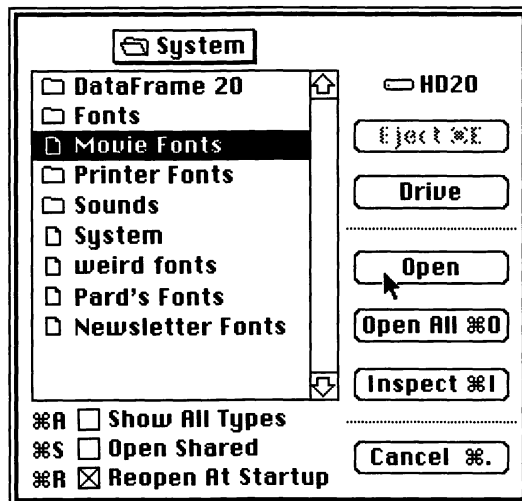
System

DataFrame 20
Fonts
Movie Fonts
Printer Fonts
Sounds
System
weird fonts
Pard's Fonts
Newsletter Fonts

HD20

Eject ⌘E

Drive

Open

Open All ⌘0

Inspect ⌘I

⌘A Show All Types
⌘S Open Shared
⌘R ☒ Reopen At Startup

Cancel ⌘.